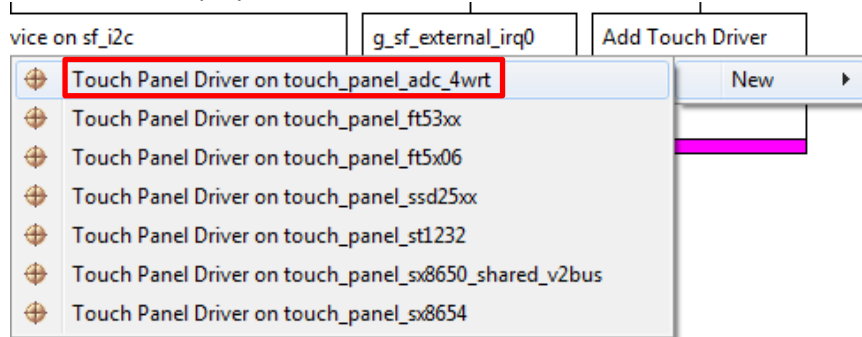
vice on sf_i2c

g_sf_external_irq0

Add Touch Driver

New

Touch Panel Driver on touch_panel_adc_4wrt

Touch Panel Driver on touch_panel_ft53xx

Touch Panel Driver on touch_panel_ft5x06

Touch Panel Driver on touch_panel_ssd25xx

Touch Panel Driver on touch_panel_st1232

Touch Panel Driver on touch_panel_sx8650_shared_v2bus

Touch Panel Driver on touch_panel_sx8654